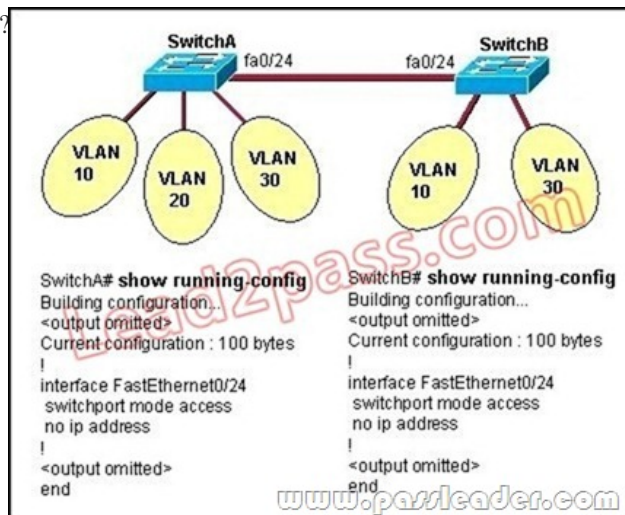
?

SwitchA fa0/24 fa0/24 SwitchB

VLAN 10
VLAN 20
VLAN 30
VLAN 10
VLAN 30

Lead2pass.com

SwitchA# **show running-config**
Building configuration...
<output omitted>
Current configuration : 100 bytes
!
interface FastEthernet0/24
switchport mode access
no ip address
!
<output omitted>
end

SwitchB# **show running-config**
Building configuration...
<output omitted>
Current configuration : 100 bytes
!
interface FastEthernet0/24
switchport mode access
no ip address
!
<output omitted>
end

www.passleader.com